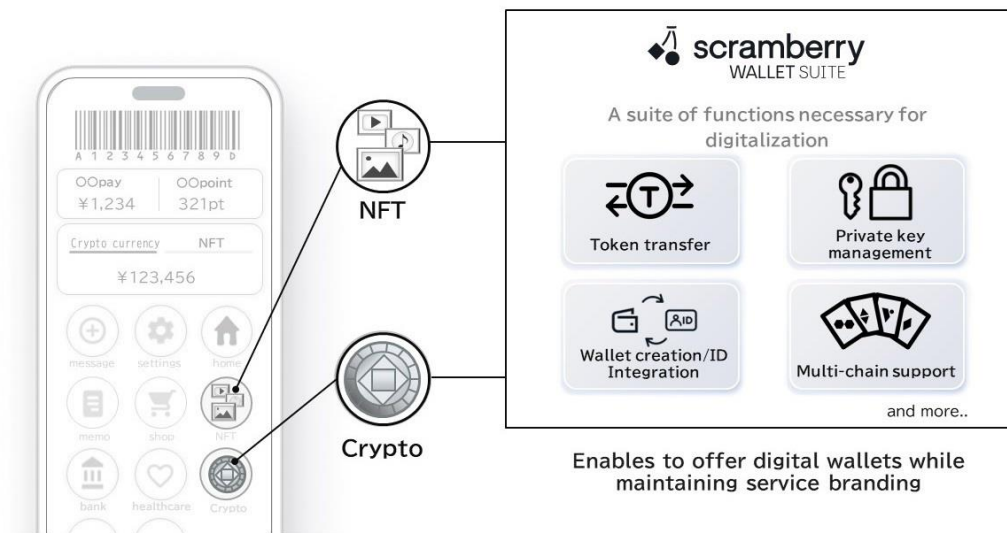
A 1 2 3 4 5 6 7 8 9 D

OOpay
¥1,234

OOpoint
321pt

Crypto currency

NFT

¥123,456

message

settings

home

memo

shop

NFT

bank

healthcare

Crypto

NFT

Crypto

scramberry
WALLET SUITE

A suite of functions necessary for digitalization

Token transfer

Private key management

Wallet creation/ID Integration

Multi-chain support

and more..

Enables to offer digital wallets while maintaining service branding